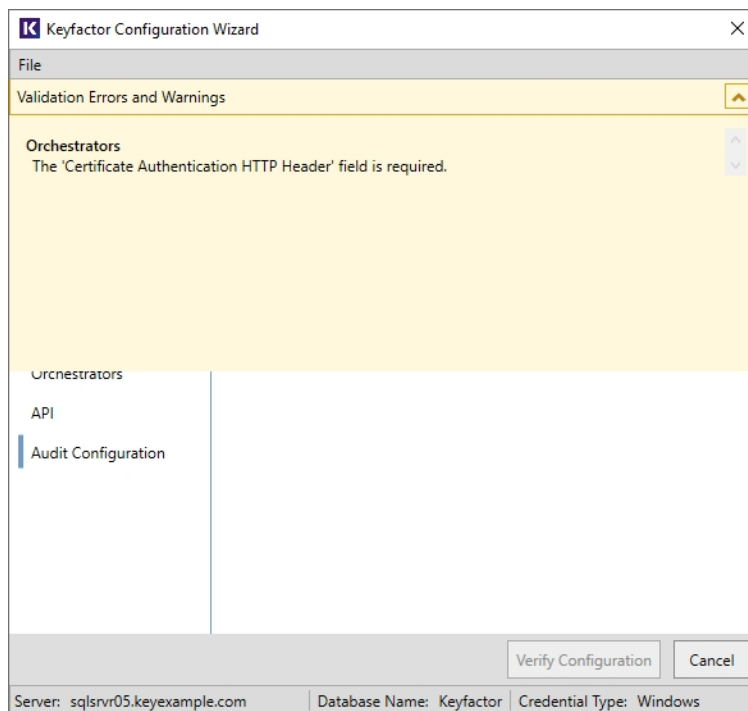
Keyfactor Configuration Wizard

File

Validation Errors and Warnings

Orchestrators
The 'Certificate Authentication HTTP Header' field is required.

Orchestrators

API

Audit Configuration

Verify Configuration

Cancel

Server: sqlsrvr05.keyexample.com

Database Name: Keyfactor

Credential Type: Windows